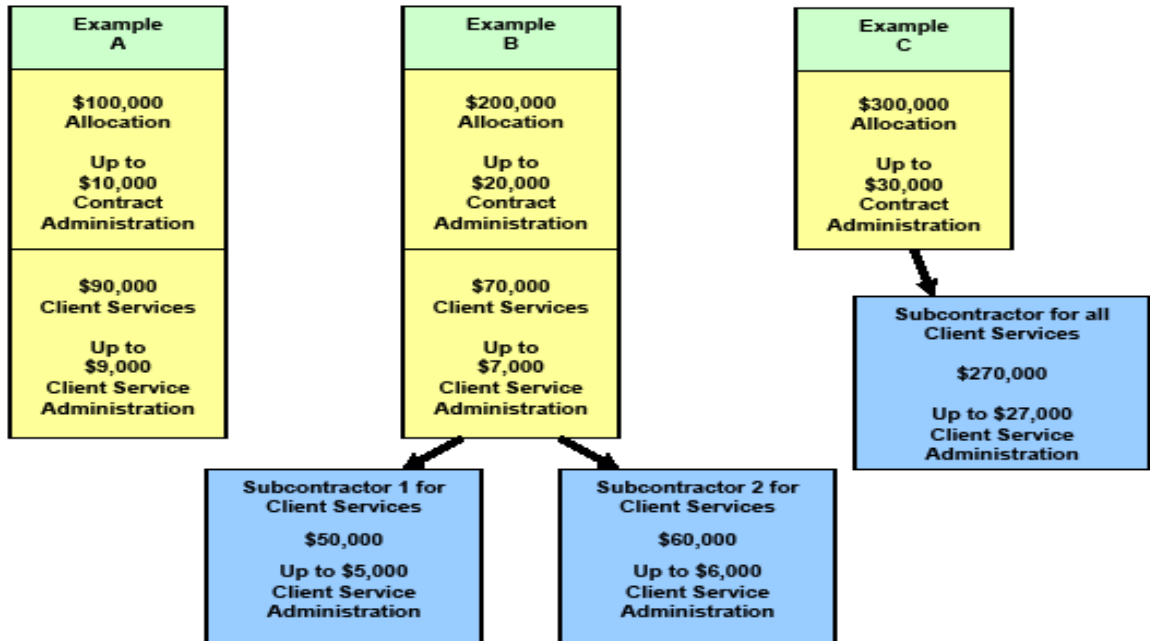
Example
A

$100,000
Allocation

Up to
$10,000
Contract
Administration

$90,000
Client Services

Up to
$9,000
Client Service
Administration

Example
B

$200,000
Allocation

Up to
$20,000
Contract
Administration

$70,000
Client Services

Up to
$7,000
Client Service
Administration

Subcontractor 1 for
Client Services

$50,000

Up to $5,000
Client Service
Administration

Subcontractor 2 for
Client Services

$60,000

Up to $6,000
Client Service
Administration

Example
C

$300,000
Allocation

Up to
$30,000
Contract
Administration

Subcontractor for all
Client Services

$270,000

Up to $27,000
Client Service
Administration